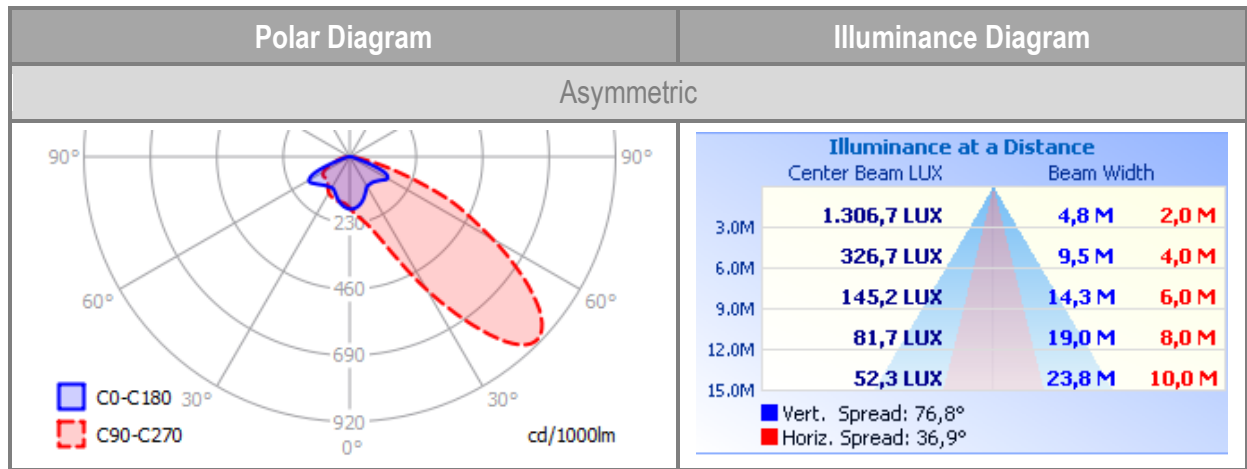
| Polar Diagram | Illuminance Diagram |
|---|---|
| Asymmetric | |

90° 90°
230
60° 460 60°
690
30° 920 30°
0°
C0-C180
C90-C270
cd/1000lm

Illuminance at a Distance
Center Beam LUX Beam Width

| | Center Beam LUX | Beam Width | |
|---|---|---|---|
| 3.0M | 1.306,7 LUX | 4,8 M | 2,0 M |
| 6.0M | 326,7 LUX | 9,5 M | 4,0 M |
| 9.0M | 145,2 LUX | 14,3 M | 6,0 M |
| 12.0M | 81,7 LUX | 19,0 M | 8,0 M |
| 15.0M | 52,3 LUX | 23,8 M | 10,0 M |

Vert. Spread: 76,8°
Horiz. Spread: 36,9°